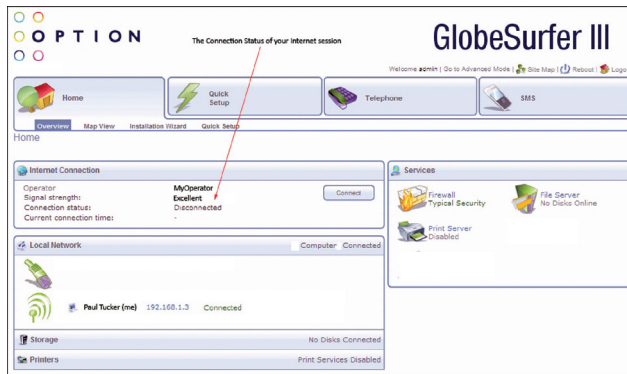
OPTION

The Connection Status of your Internet session

GlobeSurfer III

Welcome admin | Go to Advanced Mode | Site Map | Reboot | Logo

Home

Quick Setup

Telephone

SMS

Overview Map View Installation Wizard Quick Setup

Home

Internet Connection

Operator MyOperator
Signal strength: Excellent
Connection status: Disconnected
Current connection time: -

Connect

Services

Firewall
Typical Security

File Server
No Disks Online

Print Server
Disabled

Local Network

Computer Connected

Paul Tucker (me) 192.168.1.3 Connected

Storage No Disks Connected

Printers Print Services Disabled